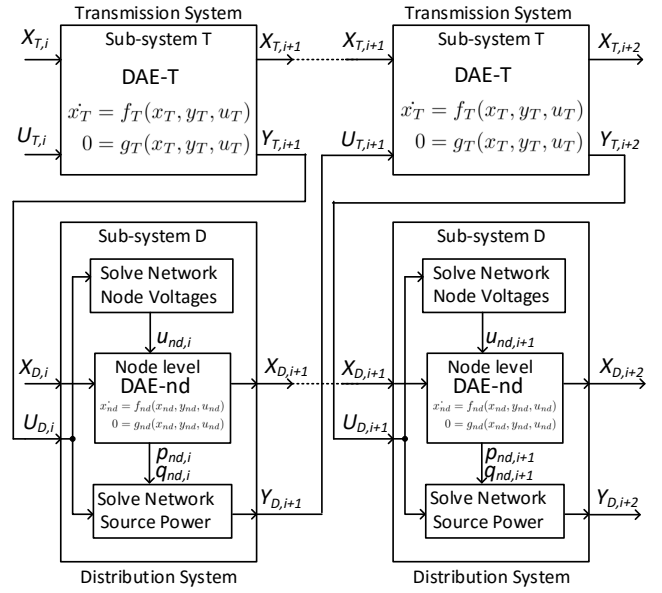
Transmission System

$X_{T,i}$

Sub-system T

DAE-T

$\dot{x_T} = f_T(x_T, y_T, u_T)$

$0 = g_T(x_T, y_T, u_T)$

$U_{T,i}$

$X_{T,i+1}$

$Y_{T,i+1}$

Transmission System

$X_{T,i+1}$

Sub-system T

DAE-T

$\dot{x_T} = f_T(x_T, y_T, u_T)$

$0 = g_T(x_T, y_T, u_T)$

$U_{T,i+1}$

$X_{T,i+2}$

$Y_{T,i+2}$

Sub-system D

Solve Network Node Voltages

$u_{nd,i}$

$X_{D,i}$

Node level DAE-nd

$\dot{x_{nd}} = f_{nd}(x_{nd}, y_{nd}, u_{nd})$

$0 = g_{nd}(x_{nd}, y_{nd}, u_{nd})$

$U_{D,i}$

$X_{D,i+1}$

$p_{nd,i}$

$q_{nd,i}$

Solve Network Source Power

$Y_{D,i+1}$

Distribution System

Sub-system D

Solve Network Node Voltages

$u_{nd,i+1}$

$X_{D,i+1}$

Node level DAE-nd

$\dot{x_{nd}} = f_{nd}(x_{nd}, y_{nd}, u_{nd})$

$0 = g_{nd}(x_{nd}, y_{nd}, u_{nd})$

$U_{D,i+1}$

$X_{D,i+2}$

$p_{nd,i+1}$

$q_{nd,i+1}$

Solve Network Source Power

$Y_{D,i+2}$

Distribution System